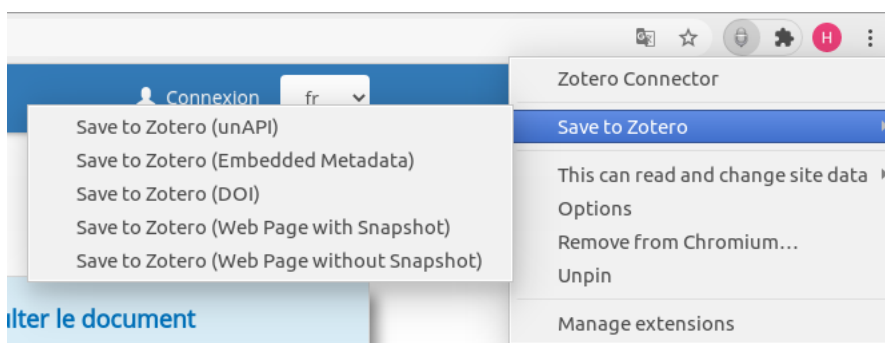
H

Connexion fr

Save to Zotero (unAPI)
Save to Zotero (Embedded Metadata)
Save to Zotero (DOI)
Save to Zotero (Web Page with Snapshot)
Save to Zotero (Web Page without Snapshot)

ılter le document

Zotero Connector
Save to Zotero
This can read and change site data
Options
Remove from Chromium…
Unpin
Manage extensions